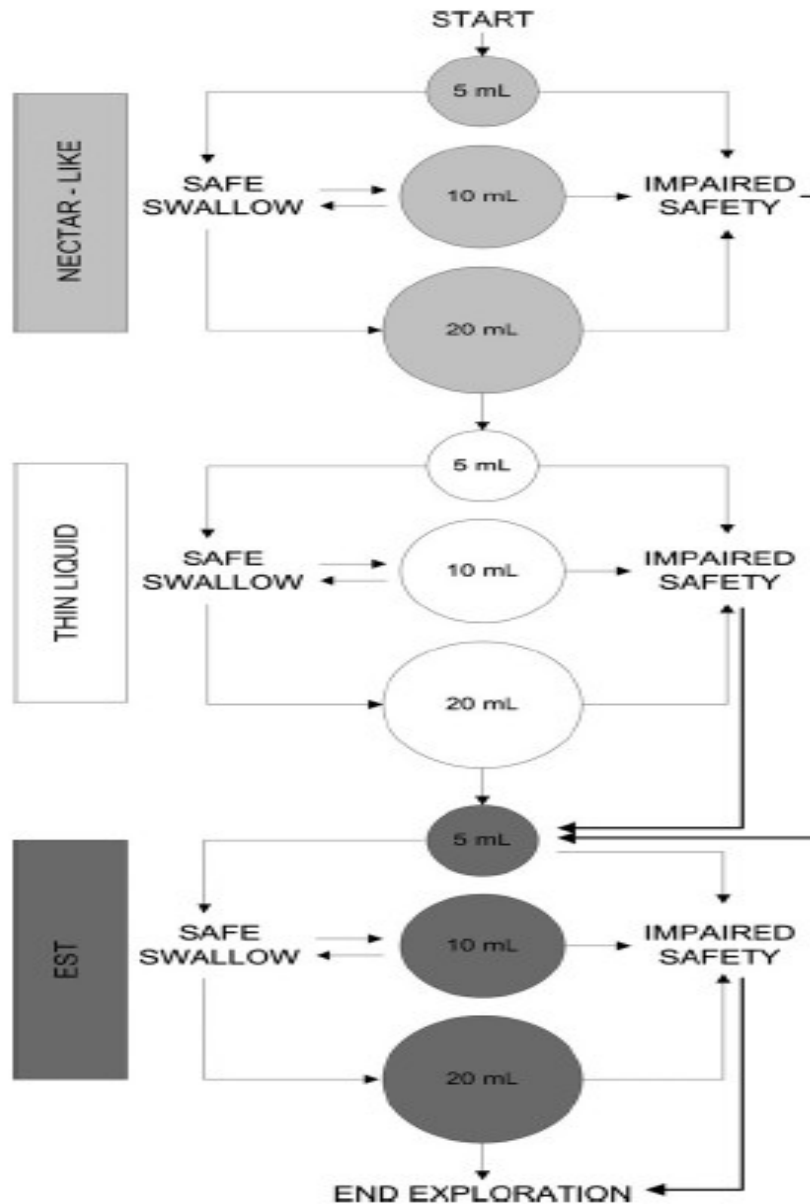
START

NECTAR - LIKE

5 mL

SAFE SWALLOW

10 mL

IMPAIRED SAFETY

20 mL

THIN LIQUID

5 mL

SAFE SWALLOW

10 mL

IMPAIRED SAFETY

20 mL

EST

5 mL

SAFE SWALLOW

10 mL

IMPAIRED SAFETY

20 mL

END EXPLORATION